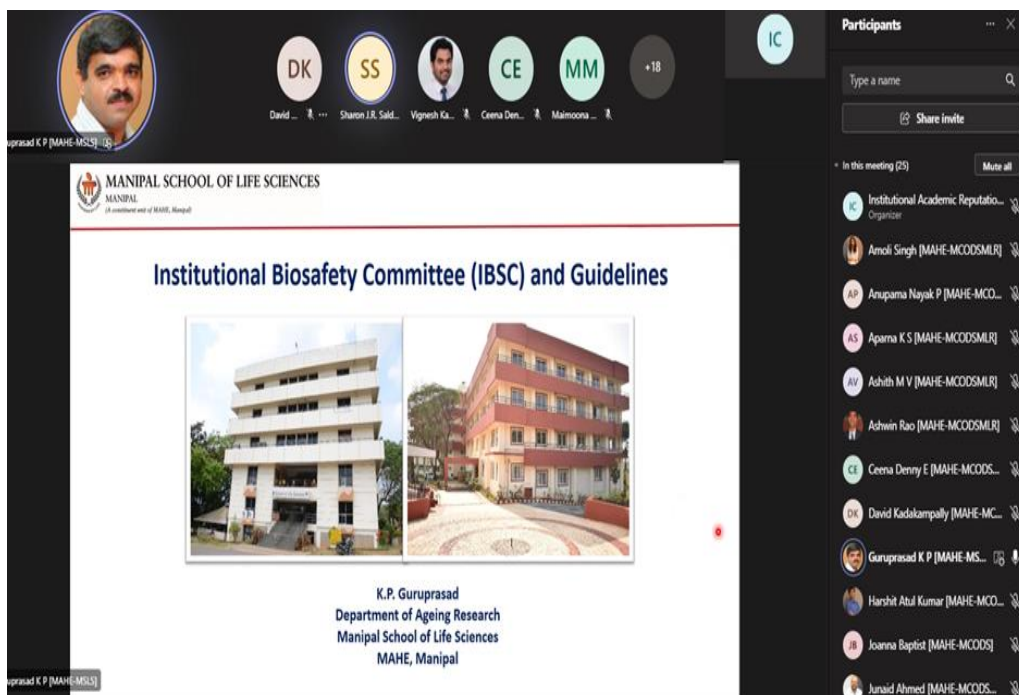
uprasad K P [MAHE-MSLS]

DK
David ...

SS
Sharon J.R. Sald...

Vignesh Ka...

CE
Ceena Den...

MM
Maimoona ...

+18

IC

Participants

Type a name

Share invite

In this meeting (25)

Mute all

IC Institutional Academic Reputatio...
Organizer

Amoli Singh [MAHE-MCODSMLR]

AP Anupama Nayak P [MAHE-MCO...

AS Aparna K S [MAHE-MCODSMLR]

AV Ashith M V [MAHE-MCODSMLR]

Ashwin Rao [MAHE-MCODSMLR]

CE Ceena Denny E [MAHE-MCODS...

DK David Kadakampally [MAHE-MC...

Guruprasad K P [MAHE-MS...

Harshit Atul Kumar [MAHE-MCO...

JB Joanna Baptist [MAHE-MCODS]

Junaid Ahmed [MAHE-MCODS...

MANIPAL SCHOOL OF LIFE SCIENCES
MANIPAL
(A constituent unit of MAHE, Manipal)

Institutional Biosafety Committee (IBSC) and Guidelines

K.P. Guruprasad
Department of Ageing Research
Manipal School of Life Sciences
MAHE, Manipal

uprasad K P [MAHE-MSLS]